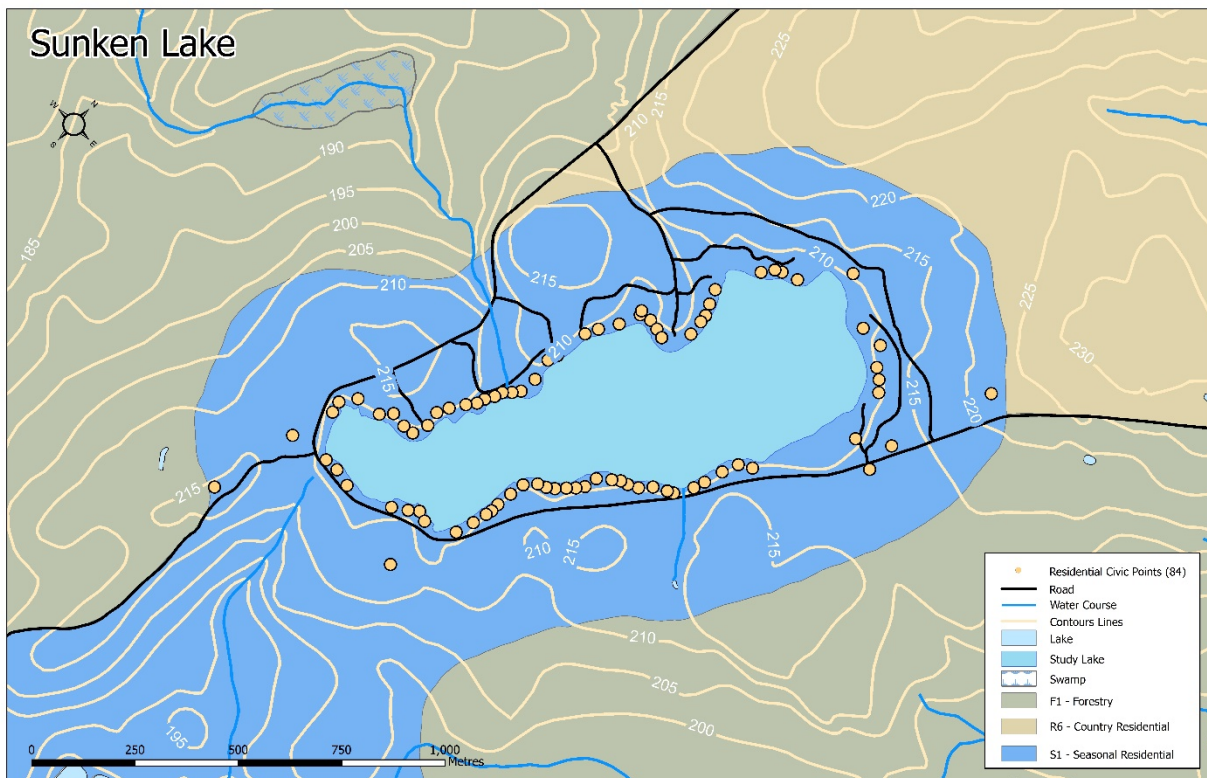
Sunken Lake

N
E
S
W

190
195
200
205
210
215
185
215
210
215
210
215
220
215
210
225
230
215
220
215
210
215
215
210
205
200
195

Residential Civic Points (84)
Road
Water Course
Contours Lines
Lake
Study Lake
Swamp
F1 - Forestry
R6 - Country Residential
S1 - Seasonal Residential

0
250
500
750
1,000
Metres